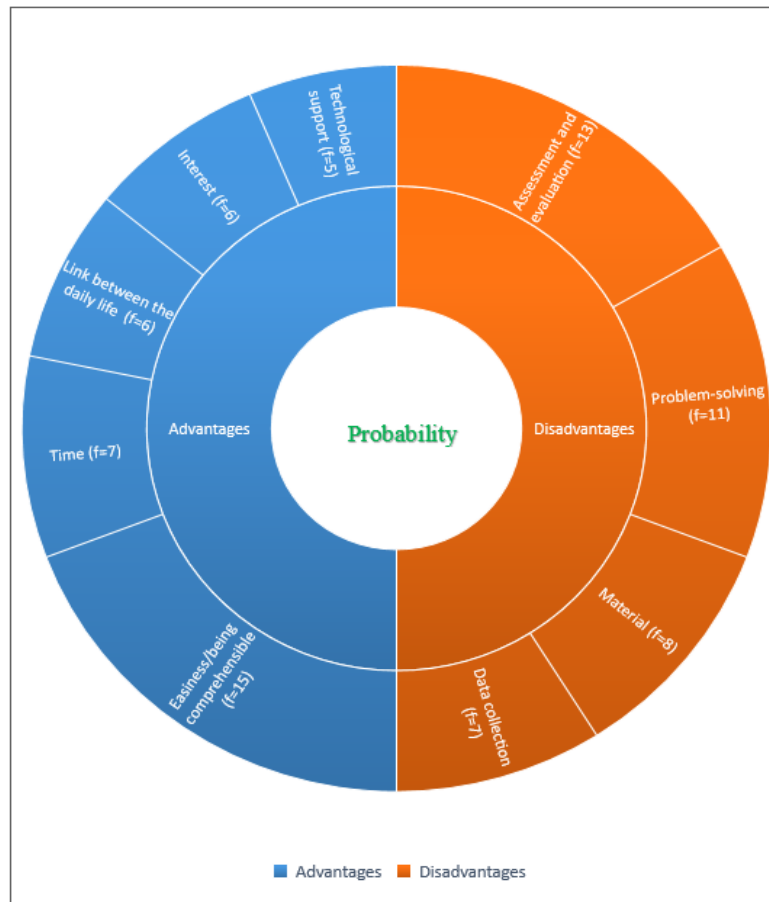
Probability

Advantages

Technological support (f=5)

Interest (f=6)

Link between the daily life (f=6)

Time (f=7)

Easiness/being comprehensible (f=15)

Disadvantages

Assessment and evaluation (f=13)

Problem-solving (f=11)

Material (f=8)

Data collection (f=7)

Advantages Disadvantages